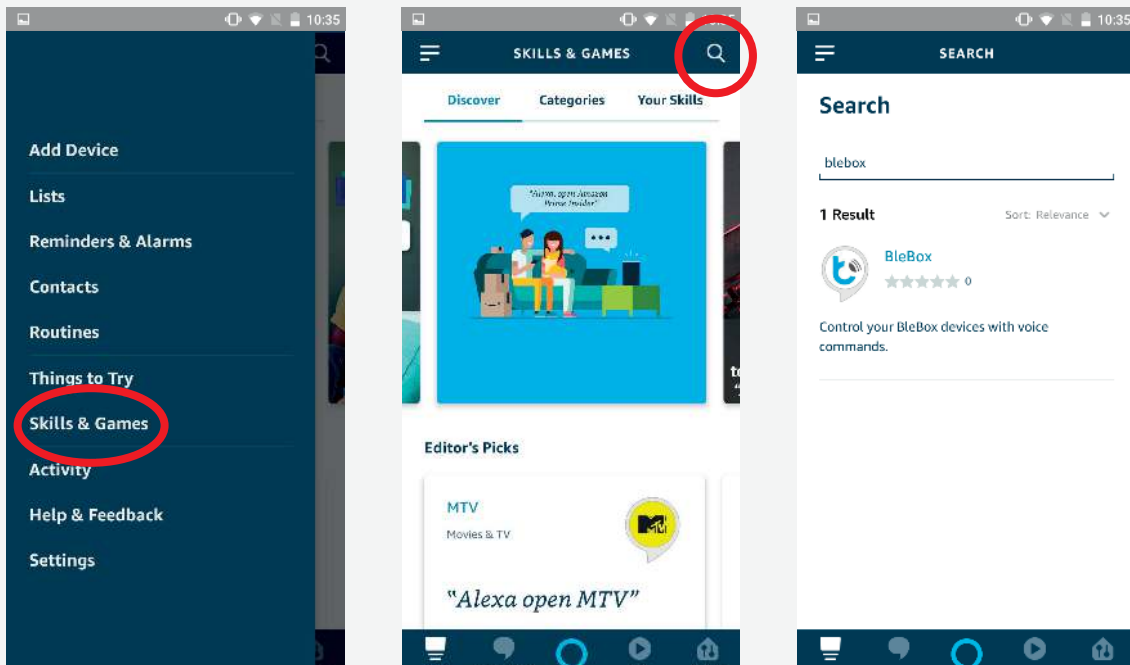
10:35

Add Device

Lists

Reminders & Alarms

Contacts

Routines

Things to Try

Skills & Games

Activity

Help & Feedback

Settings

SKILLS & GAMES

Discover Categories Your Skills

"Alexa, open Amazon Prime Insider"

Editor's Picks

MTV

Movies & TV

"Alexa open MTV"

10:35

SEARCH

Search

blebox

1 Result

Sort: Relevance

BleBox

0

Control your BleBox devices with voice commands.